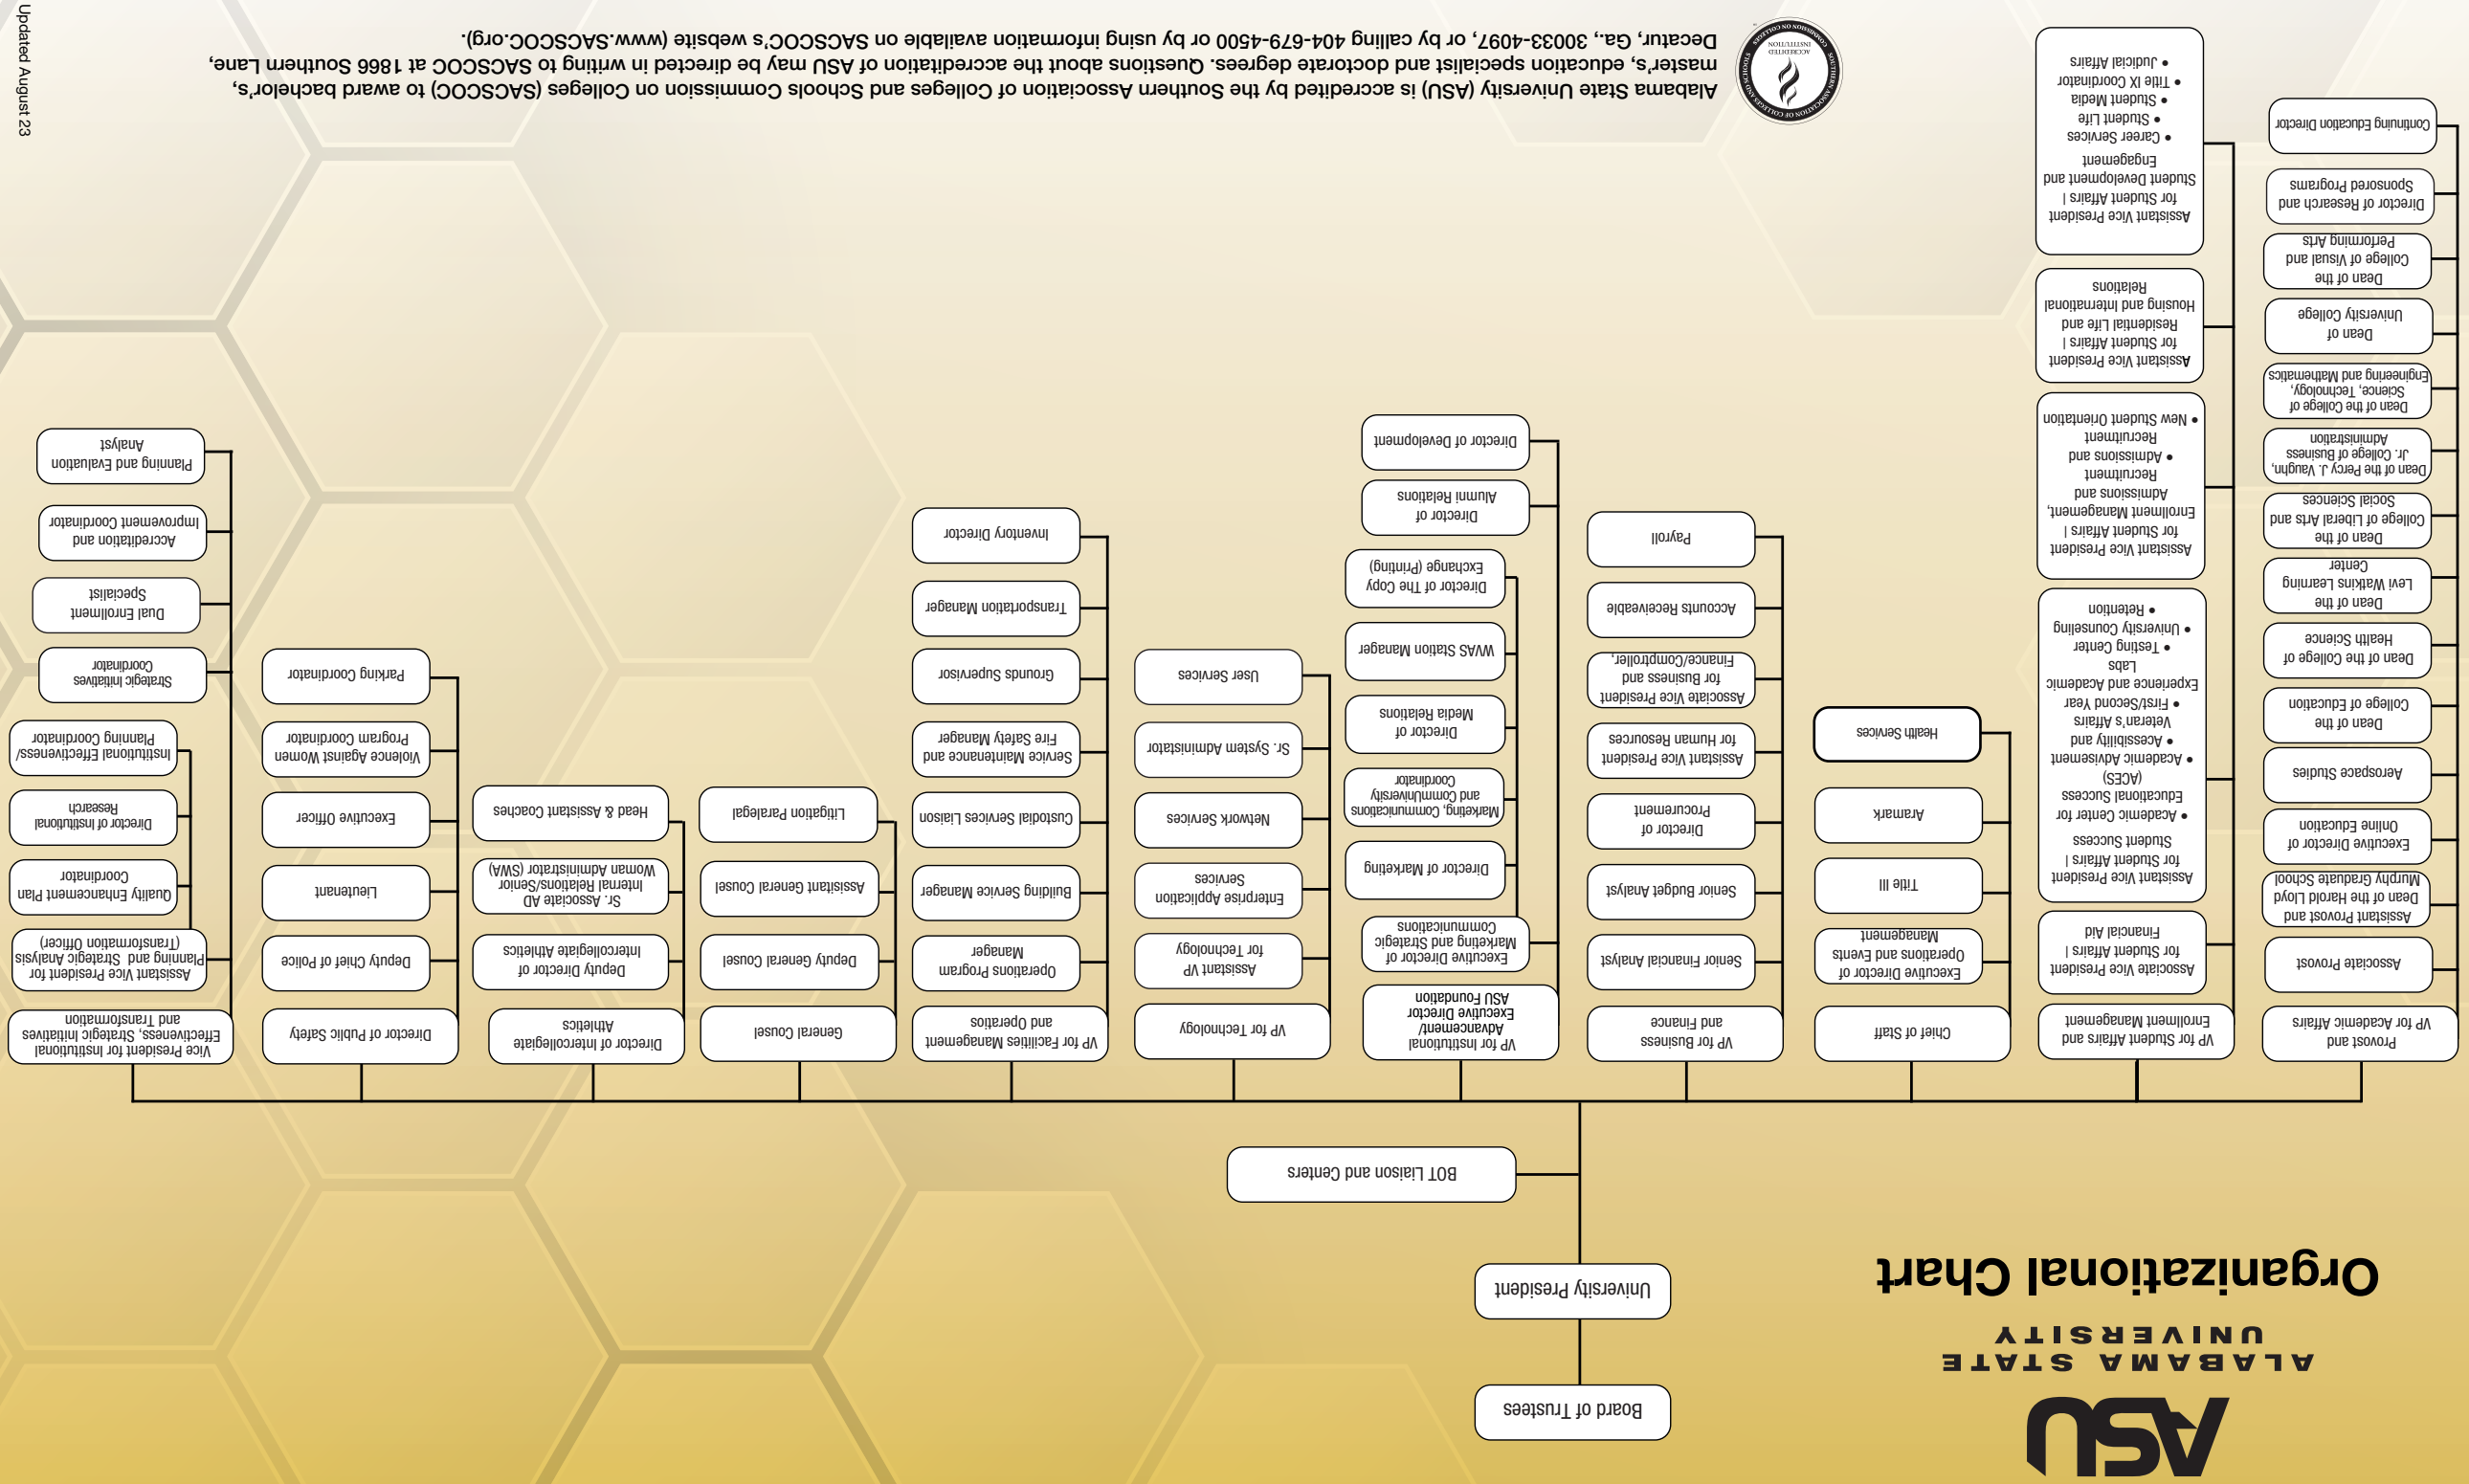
ASU
ALABAMA STATE UNIVERSITY

Organizational Chart

Board of Trustees

University President

BOT Liaison and Centers

VP for Academic Affairs and Provost

Associate Provost

Assistant Provost and Dean of the Harold Lloyd Murphy Graduate School

Executive Director of Online Education

Aerospace Studies

Dean of the College of Education

Dean of the College of Health Science

Dean of the Levi Watkins Learning Center

Dean of the College of Liberal Arts and Social Sciences

Dean of the Percy J. Vaughn, Jr. College of Business Administration

Dean of the College of Science, Technology, Engineering and Mathematics

Dean of University College

Dean of the College of Visual and Performing Arts

Director of Research and Sponsored Programs

Continuing Education Director

VP for Student Affairs and Enrollment Management

Associate Vice President for Student Affairs | Financial Aid

Assistant Vice President for Student Affairs | Student Success
• Academic Center for Educational Success (ACES)
• Academic Advisement
• Accessibility and Veteran's Affairs
• First/Second Year Experience and Academic Labs
• Testing Center
• University Counseling
• Retention

Assistant Vice President for Student Affairs | Enrollment Management, Admissions and Recruitment
• Admissions and Recruitment
• New Student Orientation

Assistant Vice President for Student Affairs | Residential Life and Housing and International Relations

Assistant Vice President for Student Affairs | Student Development and Engagement
• Career Services
• Student Life
• Student Media
• Title IX Coordinator
• Judicial Affairs

Chief of Staff

Executive Director of Operations and Events Management

Title III

Aramark

Health Services

VP for Business and Finance

Senior Financial Analyst

Senior Budget Analyst

Director of Procurement

Assistant Vice President for Human Resources

Associate Vice President for Business and Finance/Comptroller

Accounts Receivable

Payroll

VP for Institutional Advancement/ Executive Director ASU Foundation

Executive Director of Marketing and Strategic Communications

Director of Marketing

Marketing, Communications and Community Coordinator

Director of Media Relations

WVAS Station Manager

Director of The Copy Exchange (Printing)

Director of Alumni Relations

Director of Development

VP for Technology

Assistant VP for Technology

Enterprise Application Services

Network Services

Sr. System Administrator

User Services

VP for Facilities Management and Operations

Operations Program Manager

Building Service Manager

Custodial Services Liaison

Service Maintenance and Fire Safety Manager

Grounds Supervisor

Transportation Manager

Inventory Director

General Counsel

Deputy General Counsel

Assistant General Cousel

Litigation Paralegal

Director of Intercollegiate Athletics

Deputy Director of Intercollegiate Athletics

Sr. Associate AD Internal Relations/Senior Woman Administrator (SWA)

Head & Assistant Coaches

Director of Public Safety

Deputy Chief of Police

Lieutenant

Executive Officer

Violence Against Women Program Coordinator

Parking Coordinator

Vice President for Institutional Effectiveness, Strategic Initiatives and Transformation

Assistant Vice President for Planning and Strategic Analysis (Transformation Officer)

Quality Enhancement Plan Coordinator

Director of Institutional Research

Institutional Effectiveness/ Planning Coordinator

Strategic Initiatives Coordinator

Dual Enrollment Specialist

Accreditation and Improvement Coordinator

Planning and Evaluation Analyst

Alabama State University (ASU) is accredited by the Southern Association of Colleges and Schools Commission on Colleges (SACSCOC) to award bachelor's, master's, education specialist and doctorate degrees. Questions about the accreditation of ASU may be directed in writing to SACSCOC at 1866 Southern Lane, Decatur, Ga., 30033-4097, or by calling 404-679-4500 or by using information available on SACSCOC's website (www.SACSCOC.org).

SOUTHERN ASSOCIATION OF COLLEGES AND SCHOOLS COMMISSION ON COLLEGES ACCREDITED INSTITUTION

Updated August 23